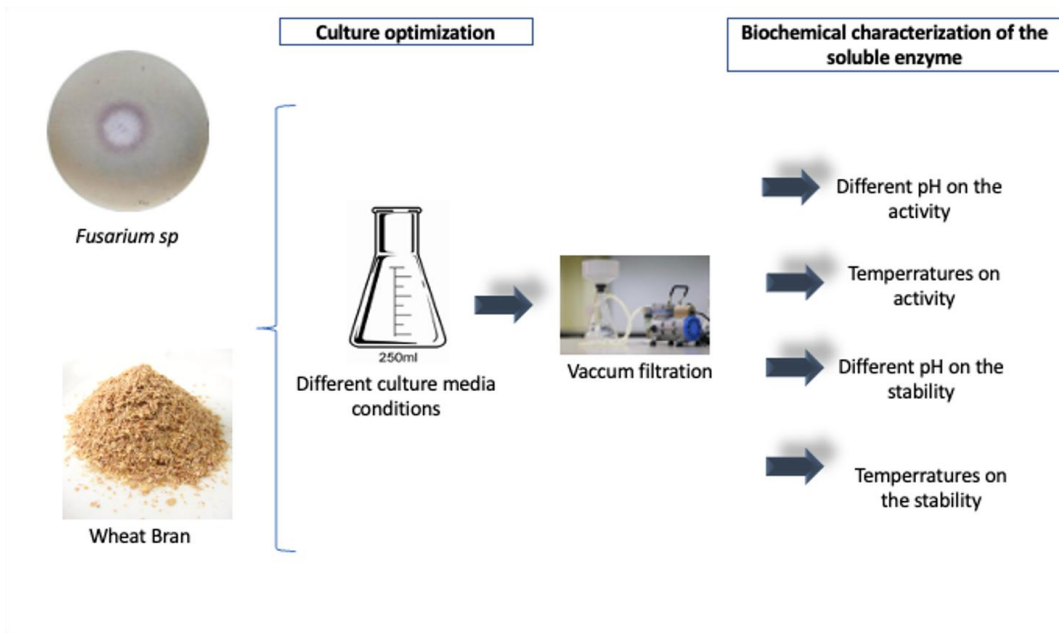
Culture optimization

Biochemical characterization of the soluble enzyme

Fusarium sp

Wheat Bran

250ml

Different culture media conditions

Vaccum filtration

Different pH on the activity

Temperratures on activity

Different pH on the stability

Temperratures on the stability